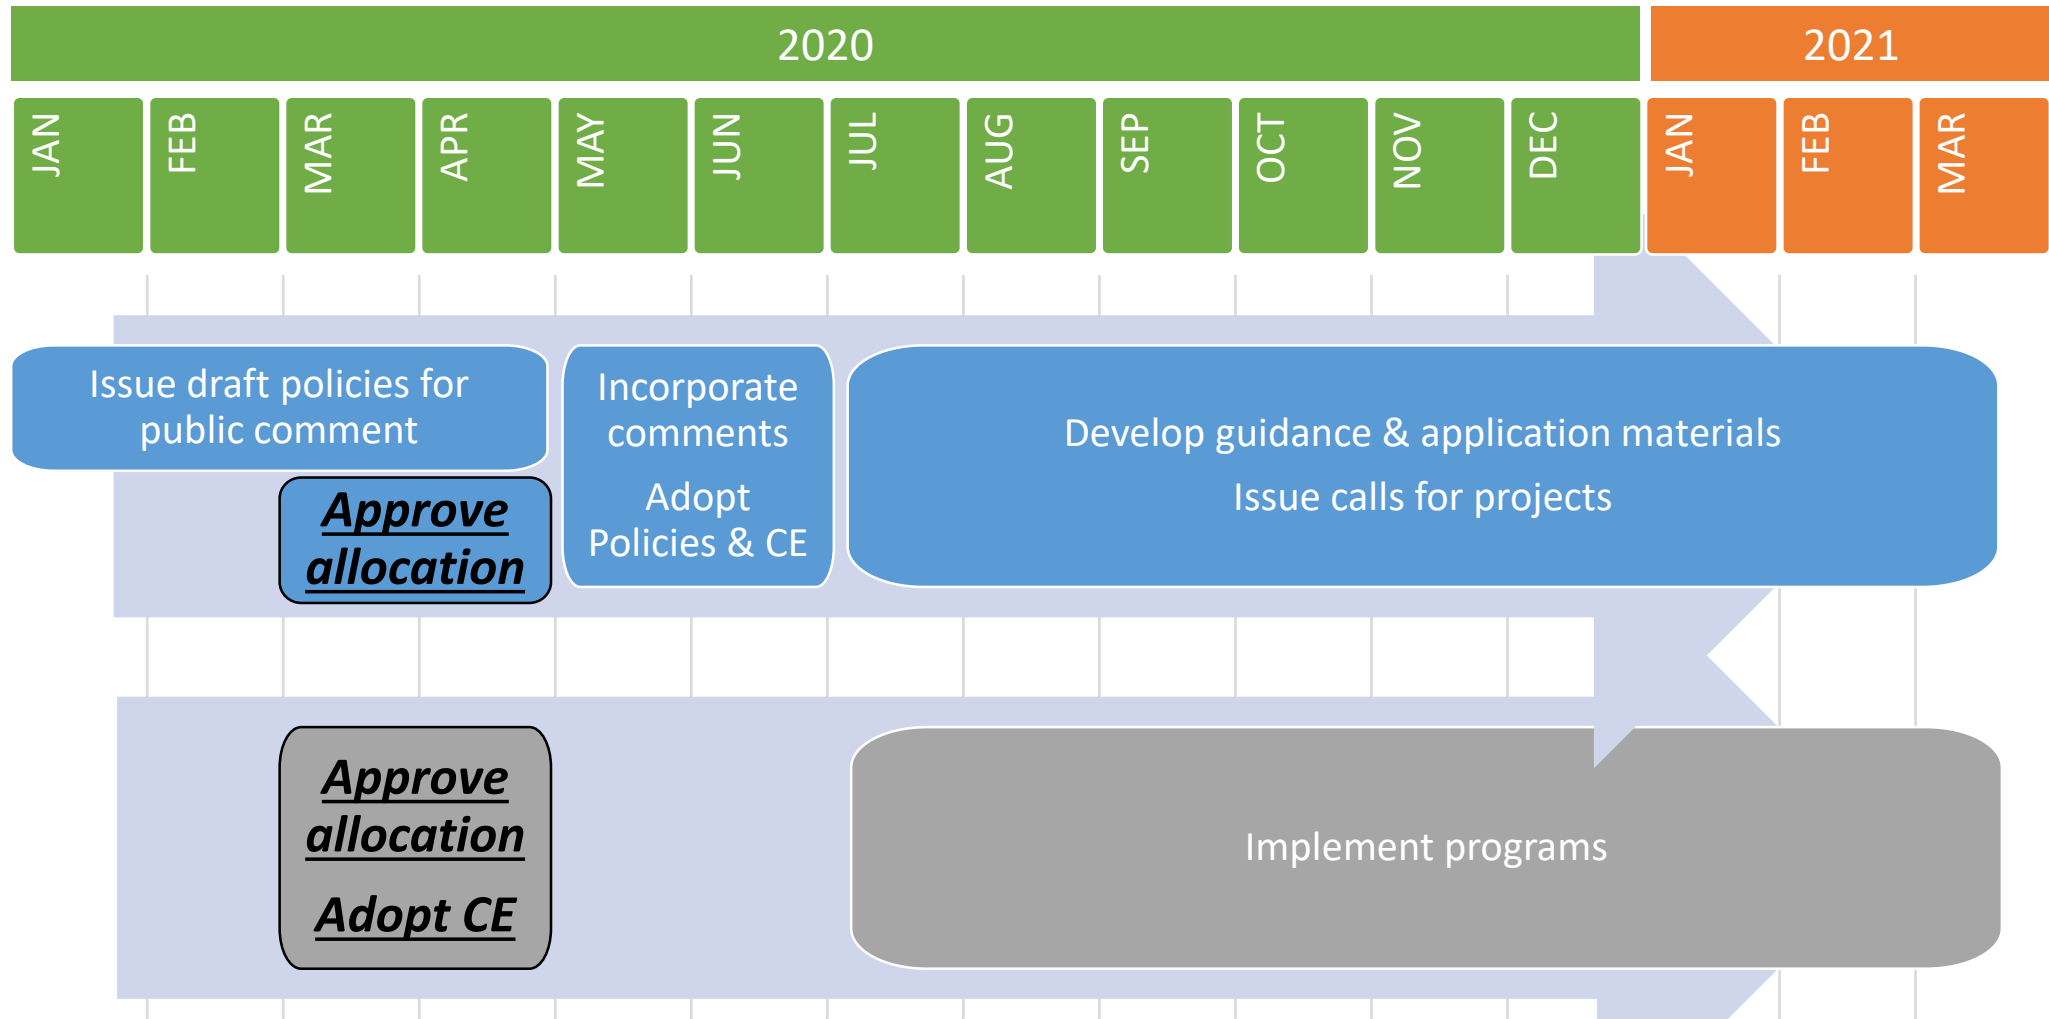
2020

2021

JAN FEB MAR APR MAY JUN JUL AUG SEP OCT NOV DEC JAN FEB MAR

Issue draft policies for public comment

Approve allocation

Incorporate comments

Adopt Policies & CE

Develop guidance & application materials

Issue calls for projects

Approve allocation

Adopt CE

Implement programs